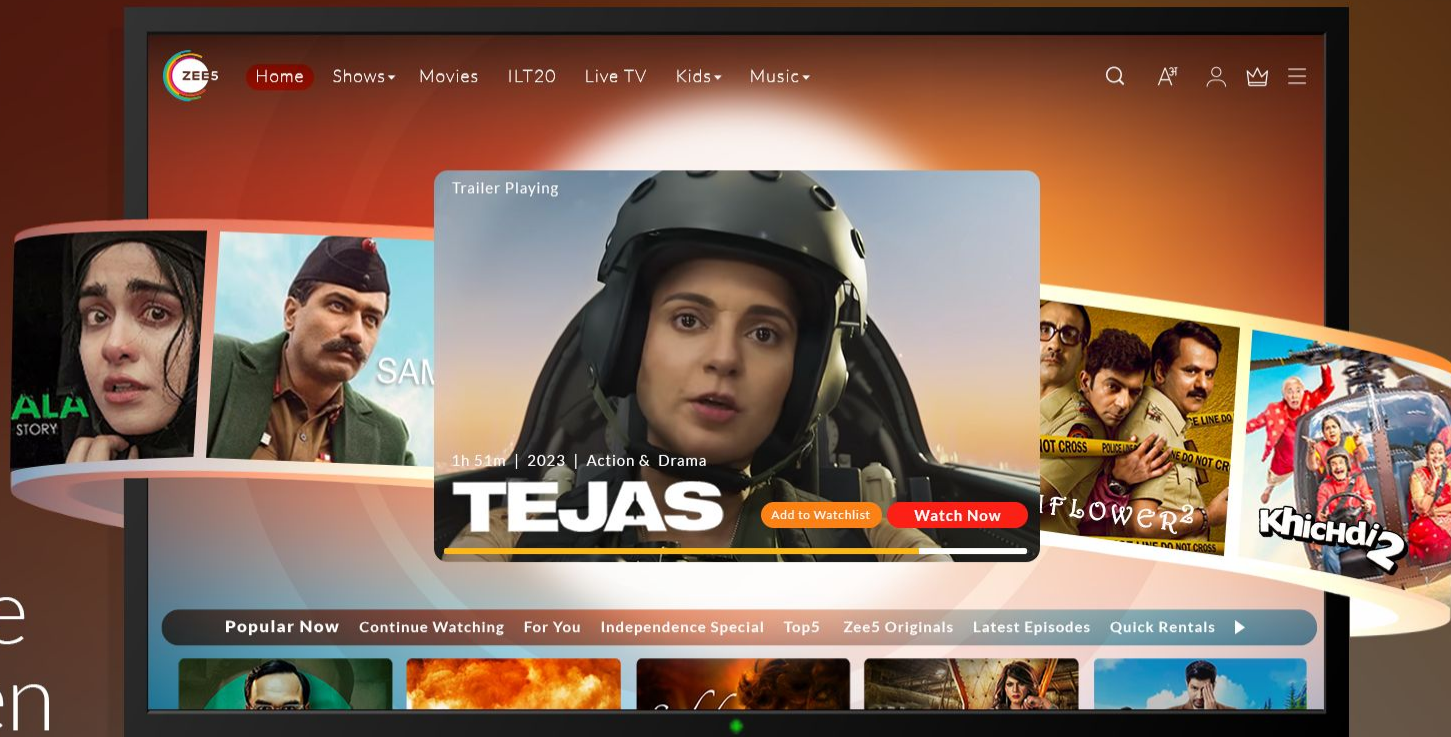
ZEE5

Home Shows Movies ILT20 Live TV Kids Music

Trailer Playing

ALA
STORY

SAM

1h 51m | 2023 | Action & Drama

TEJAS

Add to Watchlist

Watch Now

IFLOWER2

NOT CROSS POLICE LINE DO NOT CROSS

Khichdi 2

Popular Now Continue Watching For You Independence Special Top5 Zee5 Originals Latest Episodes Quick Rentals

e
en